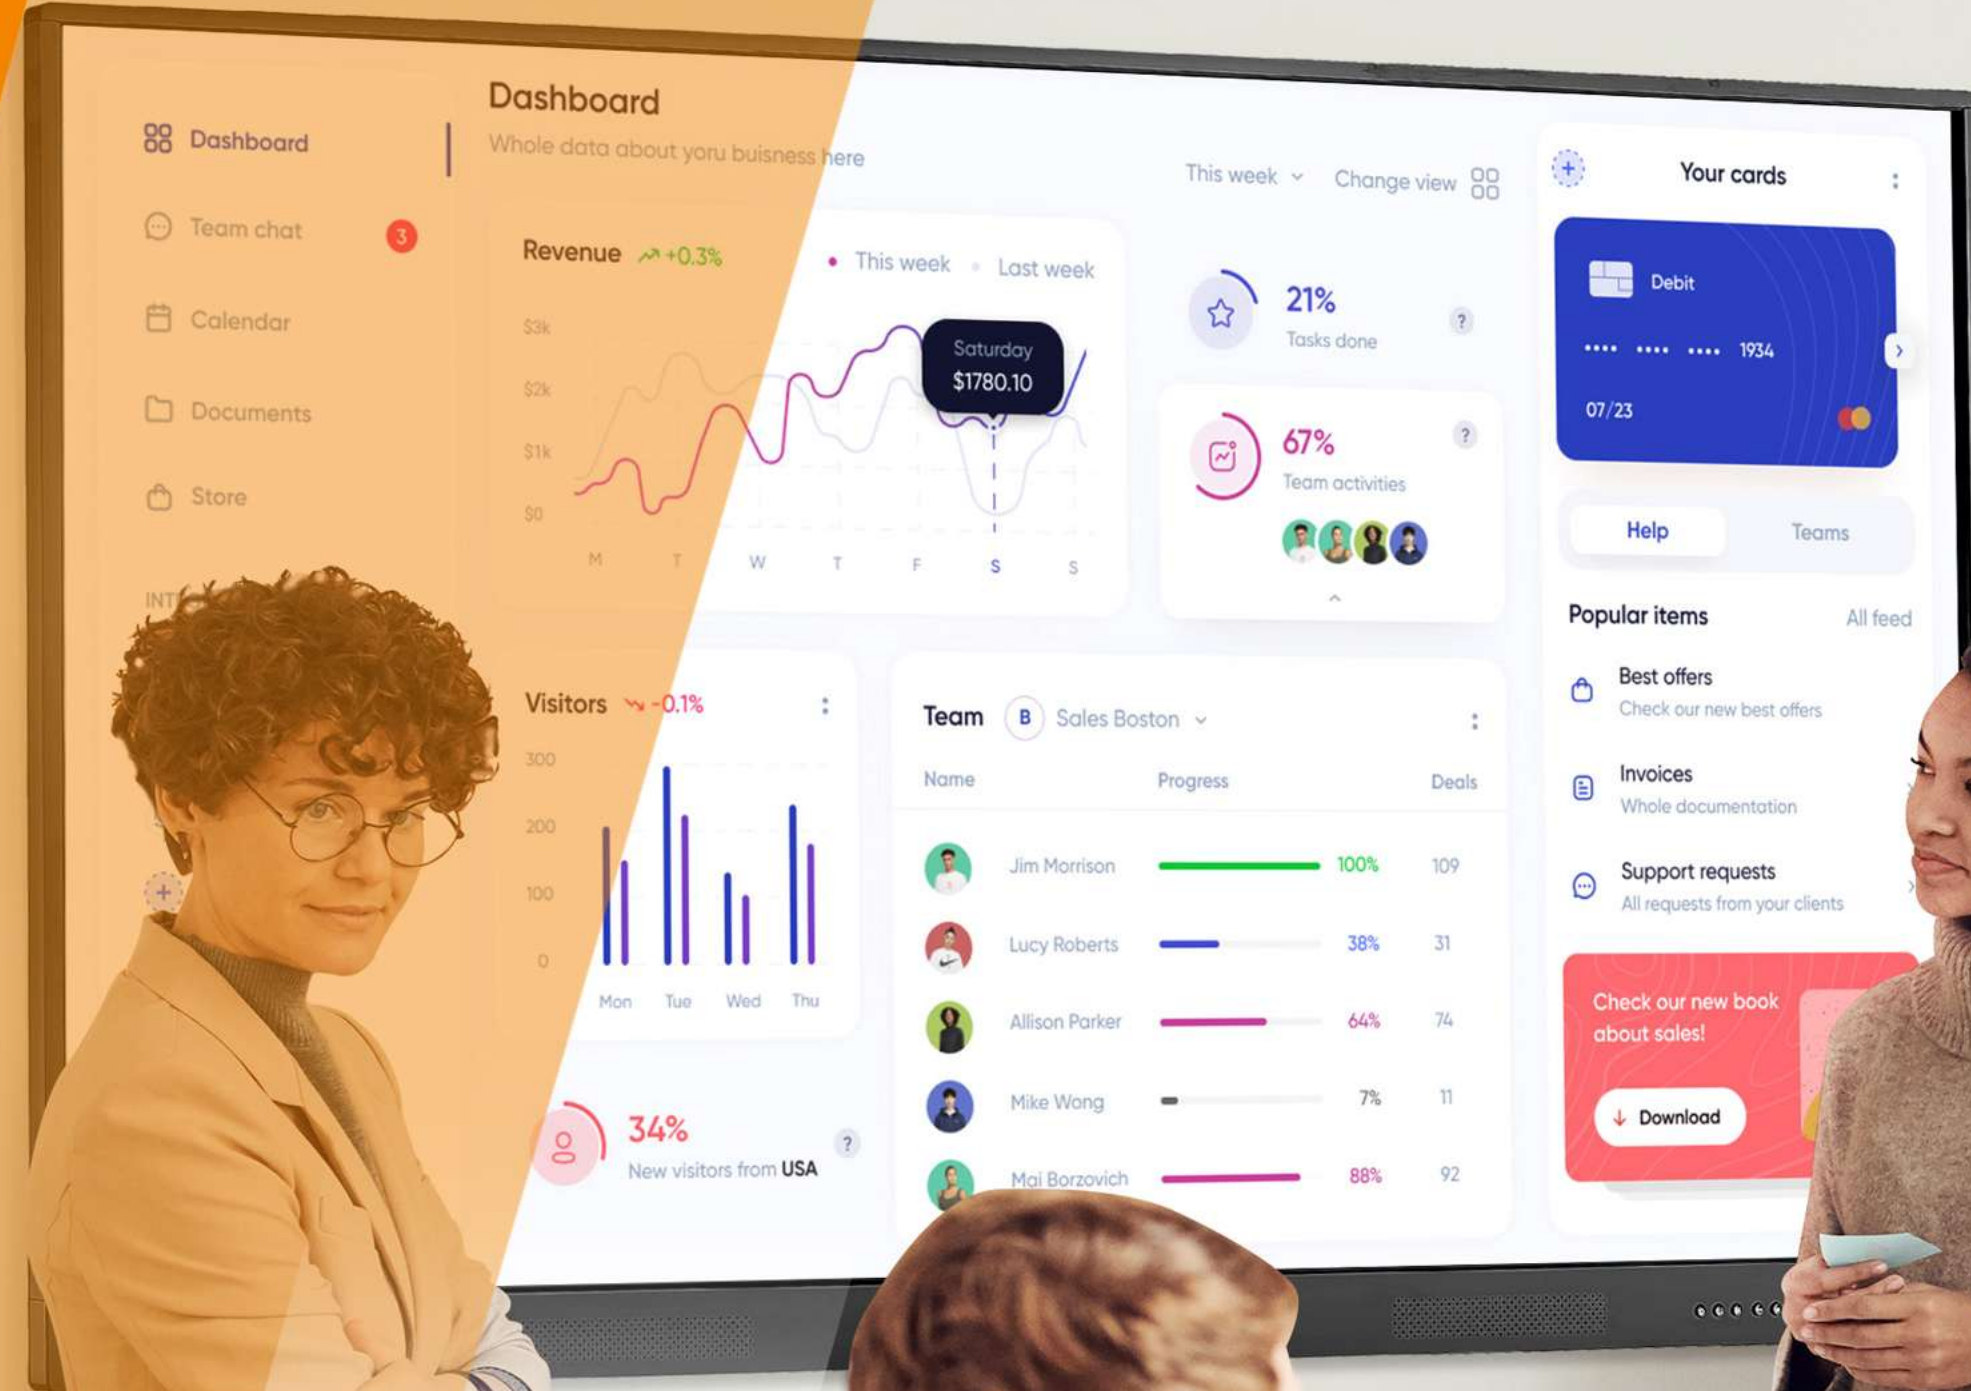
Dashboard
Team chat 3
Calendar
Documents
Store
INT

Dashboard
Whole data about yoru buisness here

This week
Change view

Revenue +0.3%
This week Last week
$3k
$2k
$1k
$0
Saturday $1780.10
M T W T F S S

21% Tasks done ?
67% Team activities ?

Your cards
Debit
•••• •••• •••• 1934
07/23

Help Teams

Popular items All feed
Best offers
Check our new best offers
Invoices
Whole documentation
Support requests
All requests from your clients

Check our new book about sales!
Download

Visitors -0.1%
300
200
100
0
Mon Tue Wed Thu

34% New visitors from USA ?

Team B Sales Boston

| Name | Progress | Deals |
|---|---|---|
| Jim Morrison | 100% | 109 |
| Lucy Roberts | 38% | 31 |
| Allison Parker | 64% | 74 |
| Mike Wong | 7% | 11 |
| Mai Borzovich | 88% | 92 |